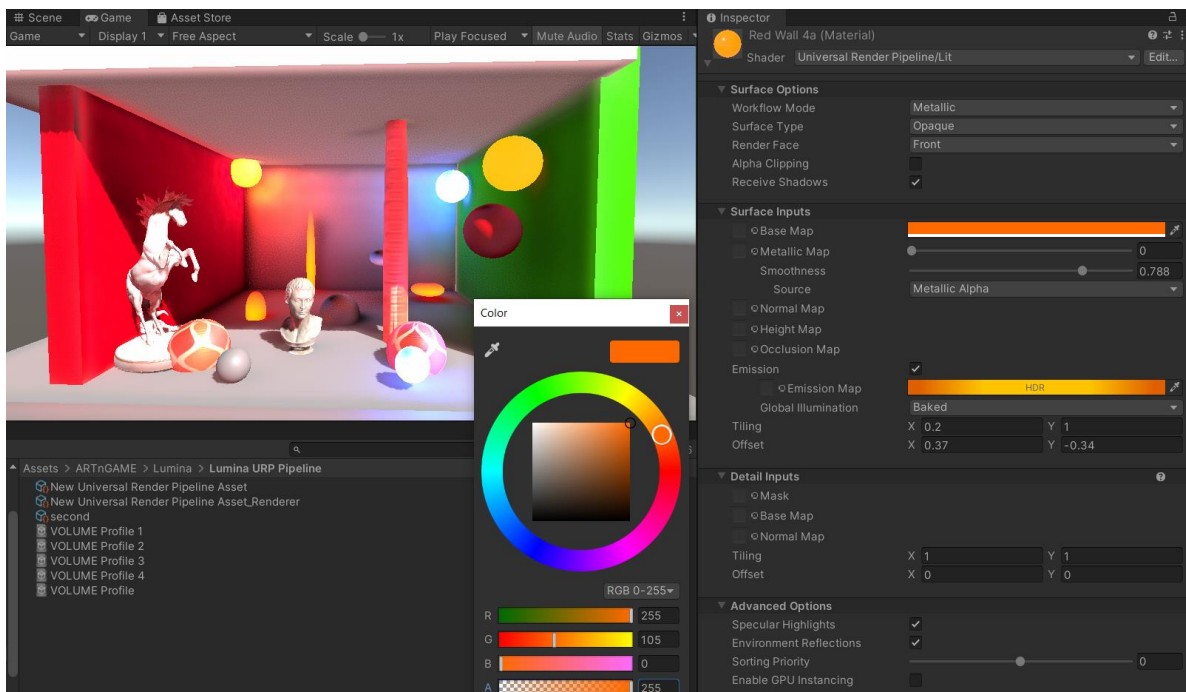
Scene Game Asset Store
Game Display 1 Free Aspect Scale 1x Play Focused Mute Audio Stats Gizmos

Inspector
Red Wall 4a (Material)
Shader Universal Render Pipeline/Lit Edit...

Surface Options
Workflow Mode Metallic
Surface Type Opaque
Render Face Front
Alpha Clipping
Receive Shadows

Surface Inputs
Base Map
Metallic Map 0
Smoothness 0.788
Source Metallic Alpha
Normal Map
Height Map
Occlusion Map
Emission
Emission Map HDR
Global Illumination Baked
Tiling X 0.2 Y 1
Offset X 0.37 Y -0.34

Detail Inputs
Mask
Base Map
Normal Map
Tiling X 1 Y 1
Offset X 0 Y 0

Advanced Options
Specular Highlights
Environment Reflections
Sorting Priority 0
Enable GPU Instancing

Assets > ARTnGAME > Lumina > Lumina URP Pipeline
New Universal Render Pipeline Asset
New Universal Render Pipeline Asset_Renderer
second
VOLUME Profile 1
VOLUME Profile 2
VOLUME Profile 3
VOLUME Profile 4
VOLUME Profile

Color
RGB 0-255
R 255
G 105
B 0
A 255